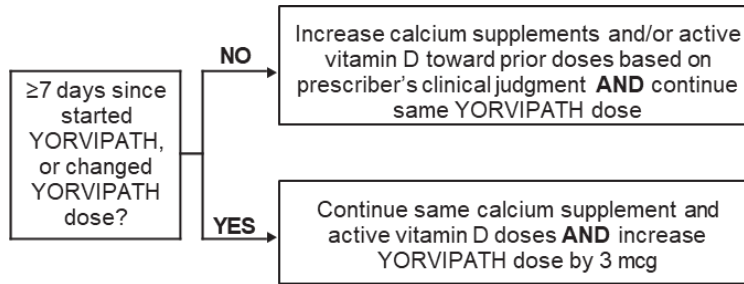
≥7 days since started YORVIPATH, or changed YORVIPATH dose?

NO

Increase calcium supplements and/or active vitamin D toward prior doses based on prescriber's clinical judgment **AND** continue same YORVIPATH dose

YES

Continue same calcium supplement and active vitamin D doses **AND** increase YORVIPATH dose by 3 mcg